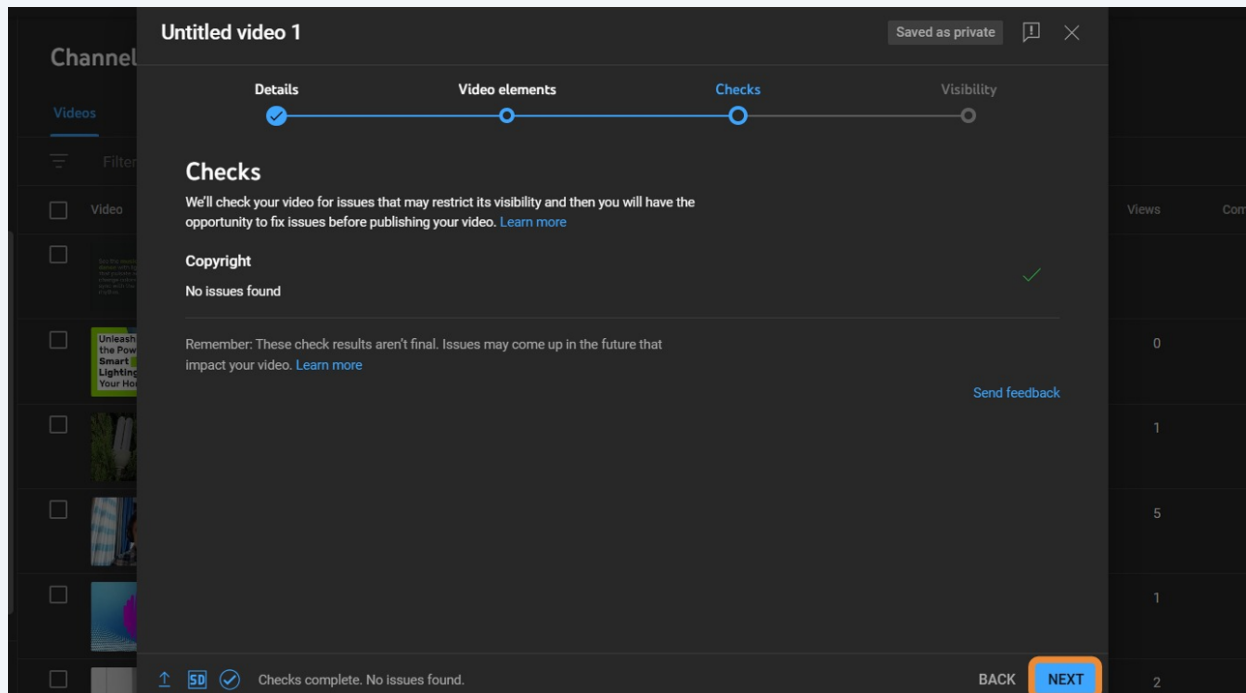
Channel

Videos

Filter

Video

Views

Com

Unleash the Pow Smart Lighting Your Ho

0

1

5

1

2

Untitled video 1

Saved as private

Details

Video elements

Checks

Visibility

Checks

We'll check your video for issues that may restrict its visibility and then you will have the opportunity to fix issues before publishing your video. Learn more

Copyright

No issues found

Remember: These check results aren't final. Issues may come up in the future that impact your video. Learn more

Send feedback

SD

Checks complete. No issues found.

BACK

NEXT